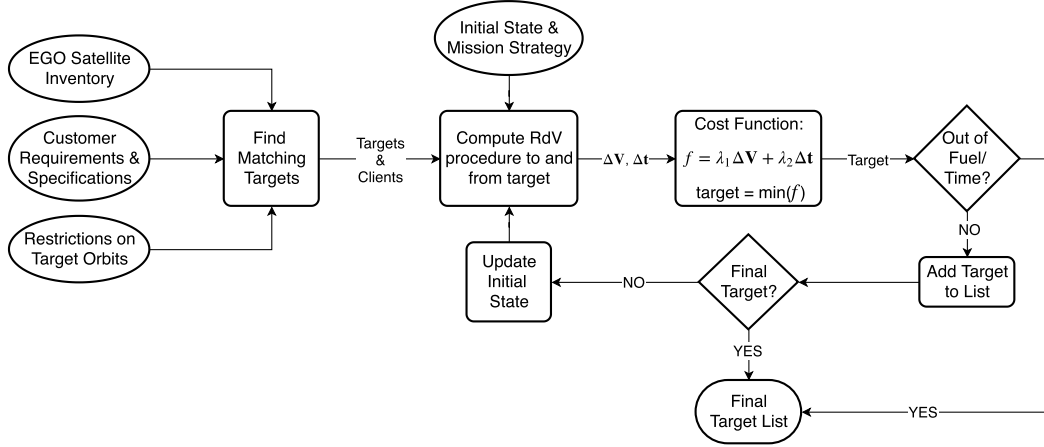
EGO Satellite Inventory

Customer Requirements & Specifications

Restrictions on Target Orbits

Find Matching Targets

Targets & Clients

Initial State & Mission Strategy

Compute RdV procedure to and from target

$\Delta\mathbf{V}$, $\Delta\mathbf{t}$

Cost Function:
$f = \lambda_1 \Delta\mathbf{V} + \lambda_2 \Delta\mathbf{t}$
target = min($f$)

Target

Out of Fuel/ Time?

NO

Add Target to List

Final Target?

NO

Update Initial State

YES

Final Target List

YES